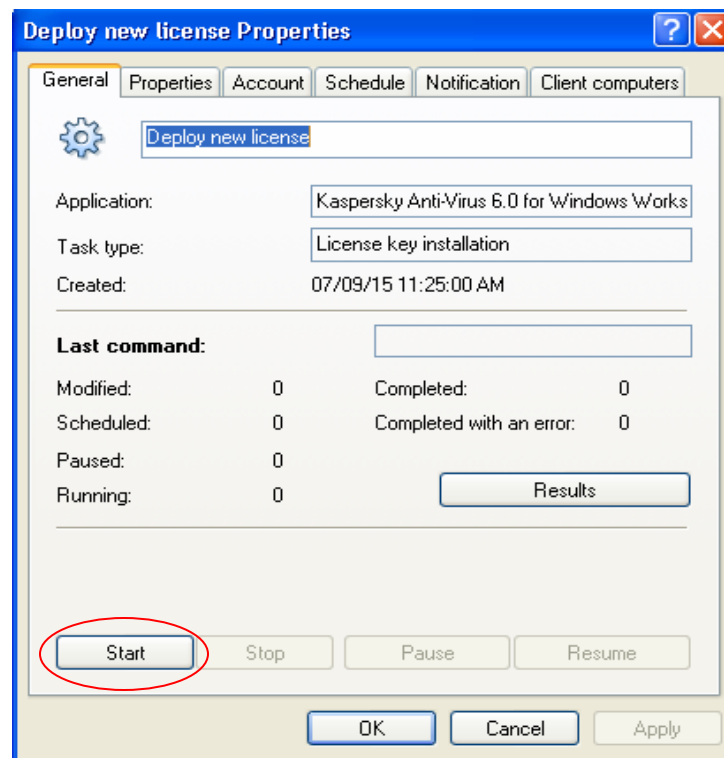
Deploy new license Properties

?

General | Properties | Account | Schedule | Notification | Client computers

Deploy new license

Application: Kaspersky Anti-Virus 6.0 for Windows Works

Task type: License key installation

Created: 07/09/15 11:25:00 AM

Last command:

Modified: 0
Scheduled: 0
Paused: 0
Running: 0

Completed: 0
Completed with an error: 0

Results

Start | Stop | Pause | Resume

OK | Cancel | Apply